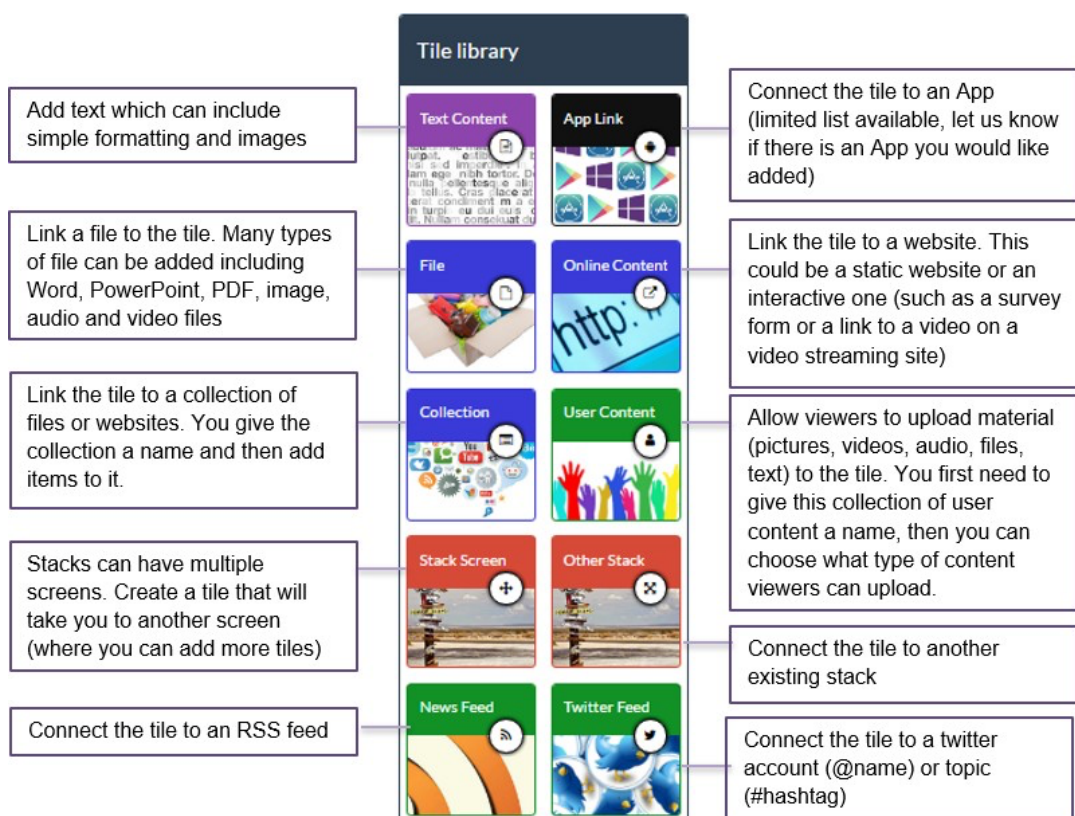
Tile library

Add text which can include simple formatting and images

Text Content

App Link

Connect the tile to an App (limited list available, let us know if there is an App you would like added)

Link a file to the tile. Many types of file can be added including Word, PowerPoint, PDF, image, audio and video files

File

Online Content

Link the tile to a website. This could be a static website or an interactive one (such as a survey form or a link to a video on a video streaming site)

Link the tile to a collection of files or websites. You give the collection a name and then add items to it.

Collection

User Content

Allow viewers to upload material (pictures, videos, audio, files, text) to the tile. You first need to give this collection of user content a name, then you can choose what type of content viewers can upload.

Stacks can have multiple screens. Create a tile that will take you to another screen (where you can add more tiles)

Stack Screen

Other Stack

Connect the tile to another existing stack

Connect the tile to an RSS feed

News Feed

Twitter Feed

Connect the tile to a twitter account (@name) or topic (#hashtag)